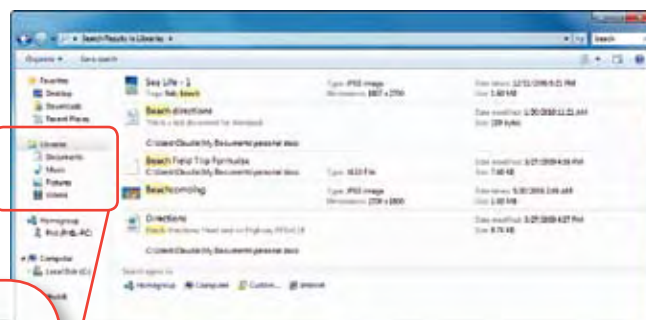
Search Results in Libraries

Beach

Organize ▾ Save search

Favorites
Desktop
Downloads
Recent Places

Libraries
Documents
Music
Pictures
Videos

Homegroup
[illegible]

Computer
Local Disk (C:)

Network

Sea Life - 1
Tags: fish; beach

Type: JPEG Image
Dimensions: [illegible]

Date taken: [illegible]
Size: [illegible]

Beach directions
This is a text document for Windows 7

Date modified: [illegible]
Size: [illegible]

C:\Users\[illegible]\My Documents\personal docs

Beach Field Trip Formulas
C:\Users\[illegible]\My Documents\personal docs

Type: XLSX File

Date modified: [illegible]
Size: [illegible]

Beachcombing

Type: JPEG Image
Dimensions: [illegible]

Date taken: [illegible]
Size: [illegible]

Directions
Beach directions: Head west on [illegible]

Date modified: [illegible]
Size: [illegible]

Search again in:
Homegroup
Computer
Custom...
Internet